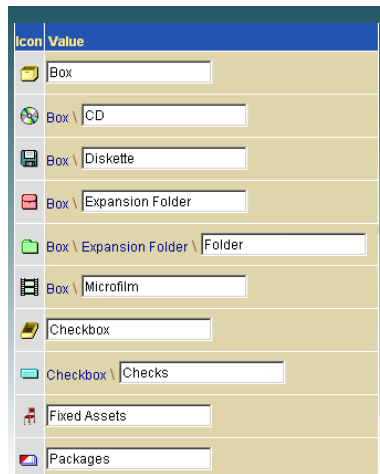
| Icon | Value |
|---|---|
| | Box |
| | Box \ CD |
| | Box \ Diskette |
| | Box \ Expansion Folder |
| | Box \ Expansion Folder \ Folder |
| | Box \ Microfilm |
| | Checkbox |
| | Checkbox \ Checks |
| | Fixed Assets |
| | Packages |